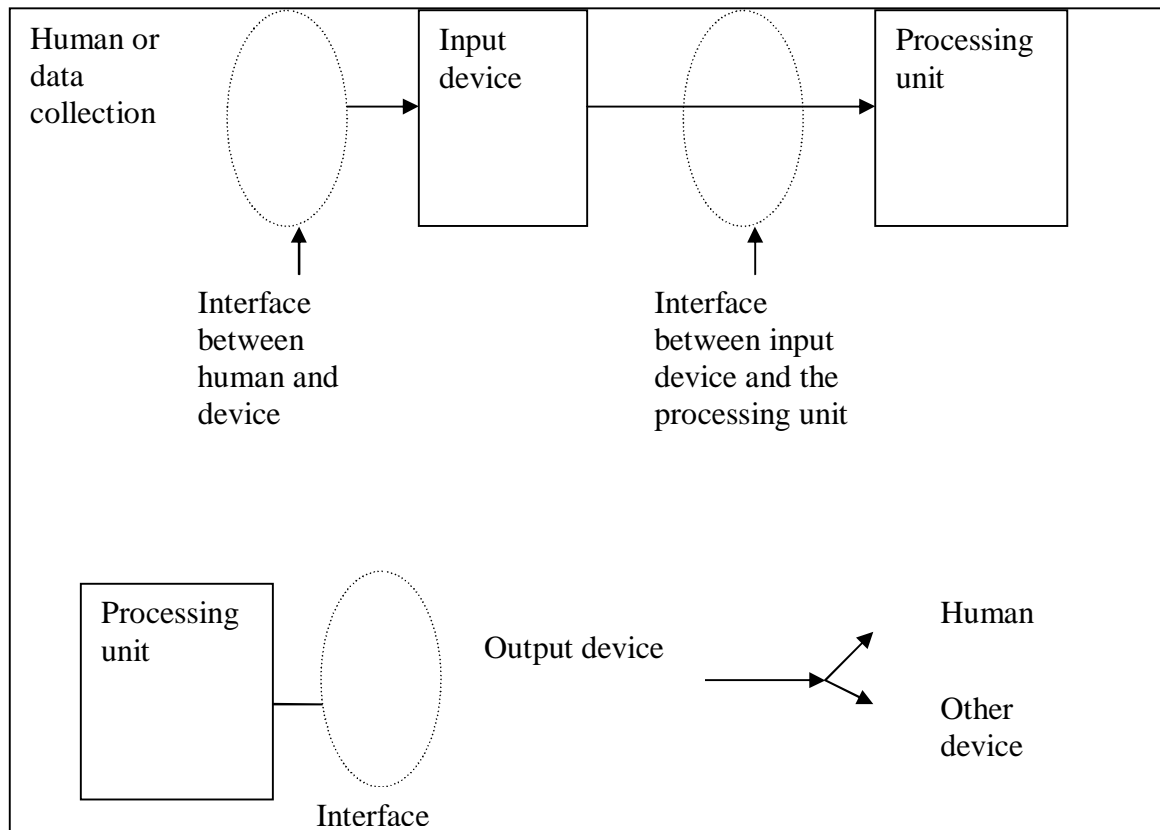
Human or data collection

Input device

Processing unit

Interface between human and device

Interface between input device and the processing unit

Processing unit

Output device

Human

Other device

Interface